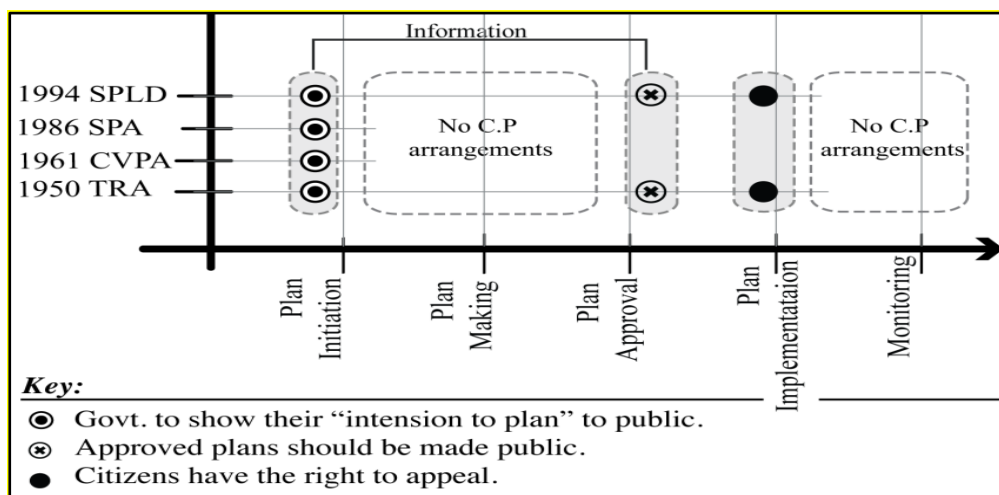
Information

1994 SPLD
1986 SPA
1961 CVPA
1950 TRA

No C.P arrangements

No C.P arrangements

Plan Initiation

Plan Making

Plan Approval

Plan Implementataion

Monitoring

Key:

Govt. to show their "intension to plan" to public.

Approved plans should be made public.

Citizens have the right to appeal.